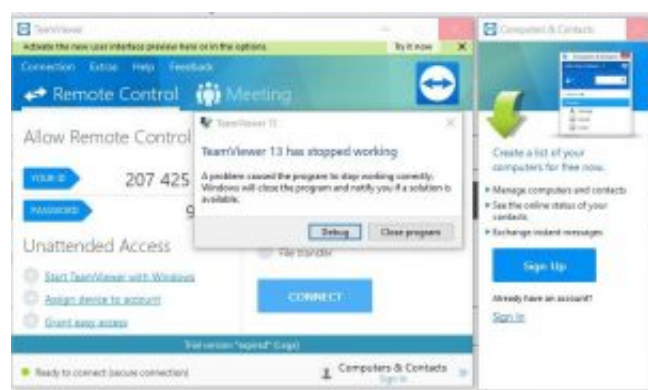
TeamViewer

Activate the new user interface preview here or in the options. Try it now

Connection Extras Help Feedback

Remote Control Meeting

Allow Remote Control

YOUR ID 207 425

PASSWORD 9

Unattended Access

Start TeamViewer with Windows

Assign device to account

Grant easy access

TeamViewer 13

TeamViewer 13 has stopped working

A problem caused the program to stop working correctly. Windows will close the program and notify you if a solution is available.

Debug Close program

File transfer

CONNECT

Trial version "expired" (Logo)

Ready to connect (secure connection)

Computers & Contacts

Sign In

Computers & Contacts

Create a list of your computers for free now.

Manage computers and contacts

See the online status of your contacts

Exchange instant messages

Sign Up

Already have an account?

Sign In